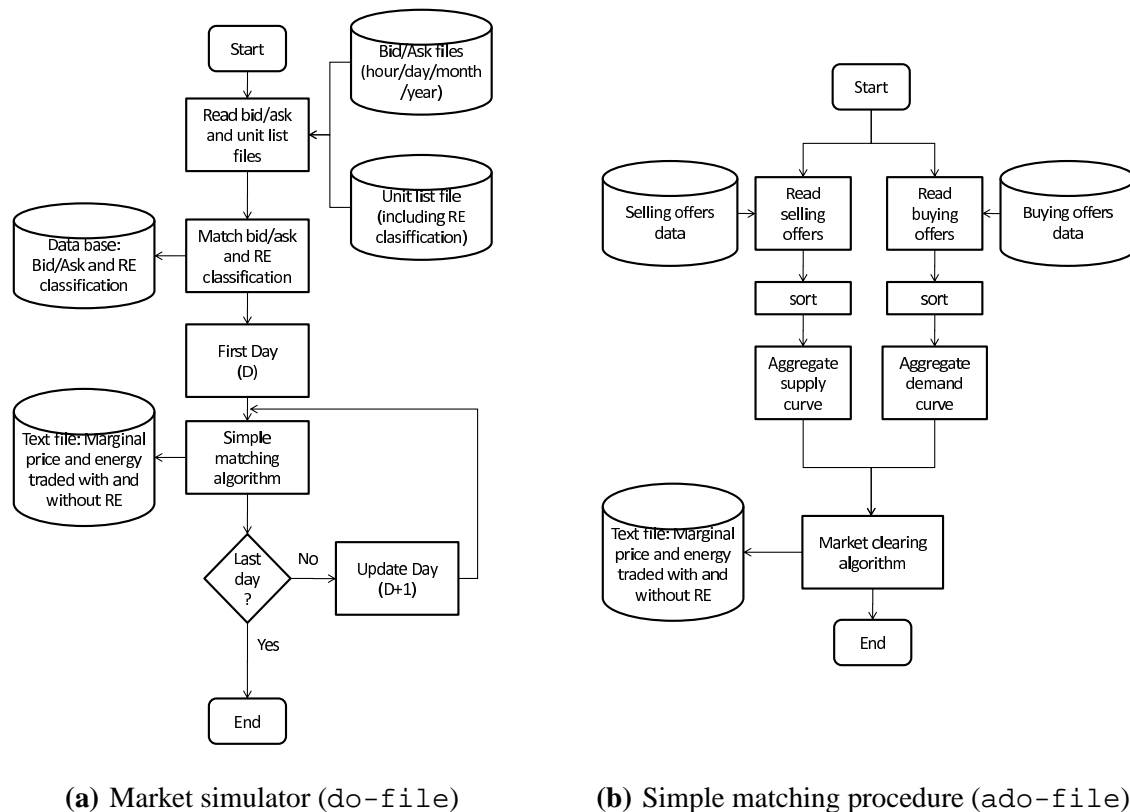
Start

Bid/Ask files (hour/day/month /year)

Read bid/ask and unit list files

Unit list file (including RE clasiffication)

Data base: Bid/Ask and RE classification

Match bid/ask and RE classification

First Day (D)

Text file: Marginal price and energy traded with and without RE

Simple matching algorithm

Last day ?

No

Update Day (D+1)

Yes

End

(a) Market simulator (do-file)

Start

Selling offers data

Read selling offers

Read buying offers

Buying offers data

sort

sort

Aggregate supply curve

Aggregate demand curve

Text file: Marginal price and energy traded with and without RE

Market clearing algorithm

End

(b) Simple matching procedure (ado-file)